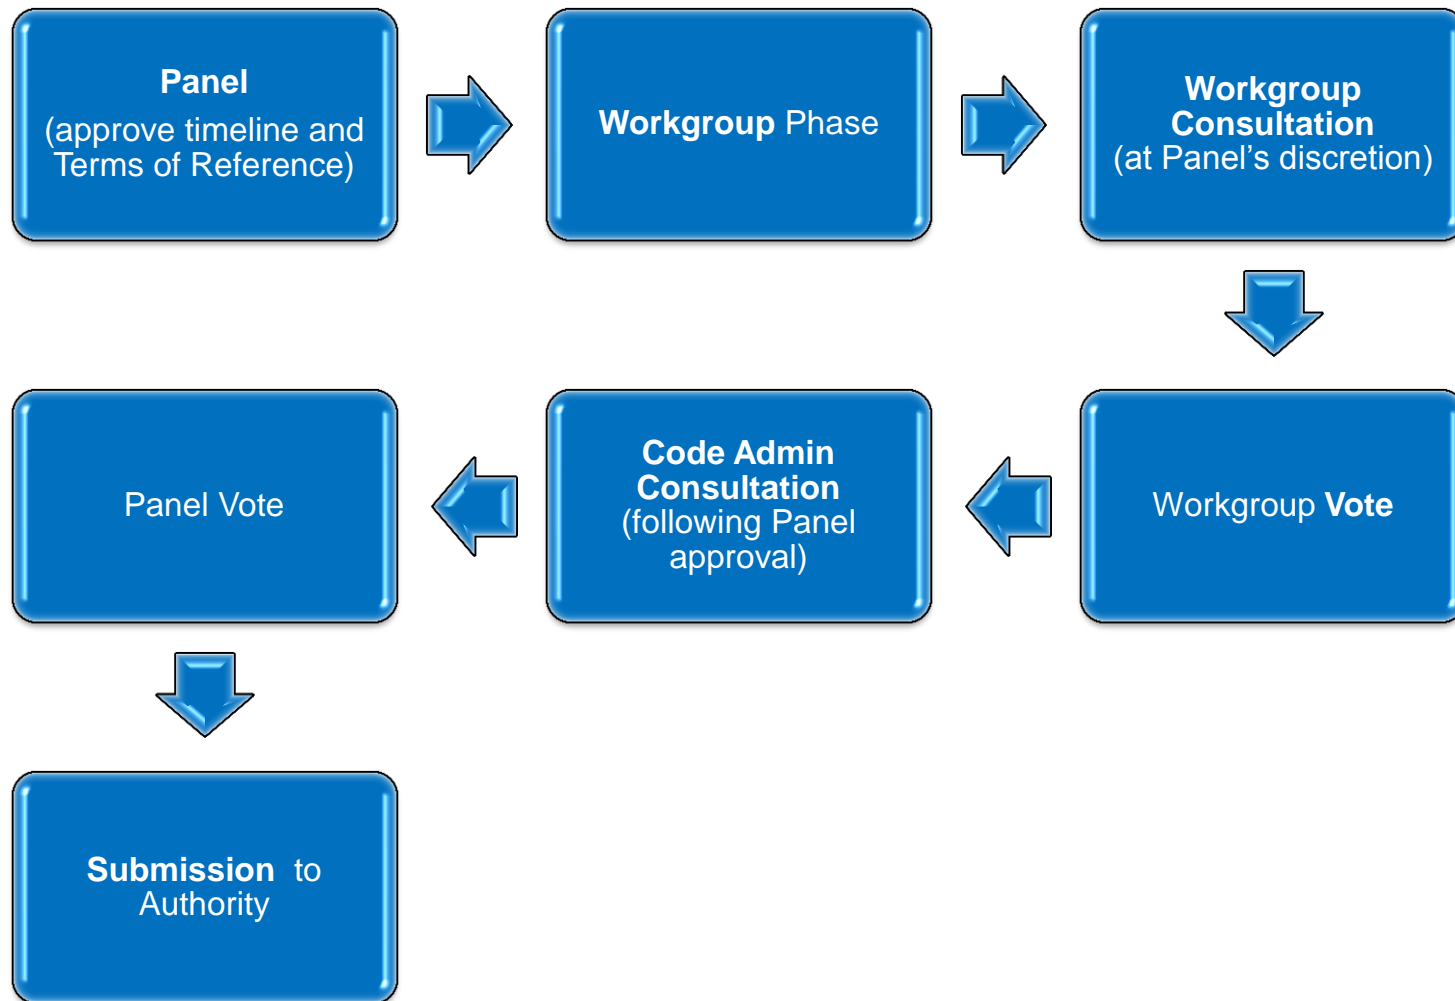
Panel
(approve timeline and Terms of Reference)

Workgroup Phase

Workgroup Consultation
(at Panel’s discretion)

Workgroup Vote

Code Admin Consultation
(following Panel approval)

Panel Vote

Submission to Authority